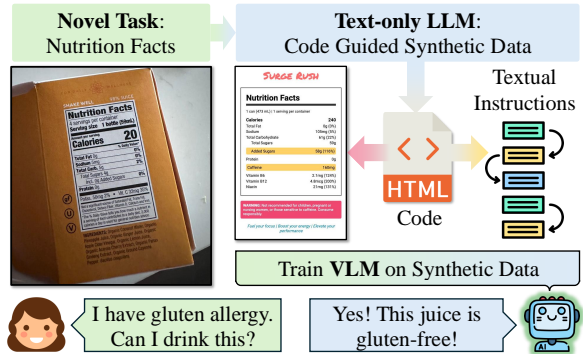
**Novel Task**:
Nutrition Facts

**Text-only LLM**:
Code Guided Synthetic Data

SHAKE WELL
Nutrition Facts
Serving size
Calories 20
Total Fat
Sodium
Total Carb.
Protein

SURGE RUSH

Nutrition Facts
1 can (473 mL) | 1 serving per container

| | |
|---|---|
| Calories | 240 |
| Total Fat | 0g (0%) |
| Sodium | 100mg (5%) |
| Total Carbohydrate | 61g (22%) |
| Total Sugars | 55g |
| Added Sugars | 55g (110%) |
| Protein | 0g |
| Caffeine | 160mg |
| Vitamin B6 | 2.1mg (125%) |
| Vitamin B12 | 4.8mcg (200%) |
| Niacin | 21mg (131%) |

WARNING: Not recommended for children, pregnant or nursing women, or those sensitive to caffeine. Consume responsibly.

Fuel your focus | Boost your energy | Elevate your performance

HTML
Code

Textual
Instructions

Train **VLM** on Synthetic Data

I have gluten allergy.
Can I drink this?

Yes! This juice is
gluten-free!

AI